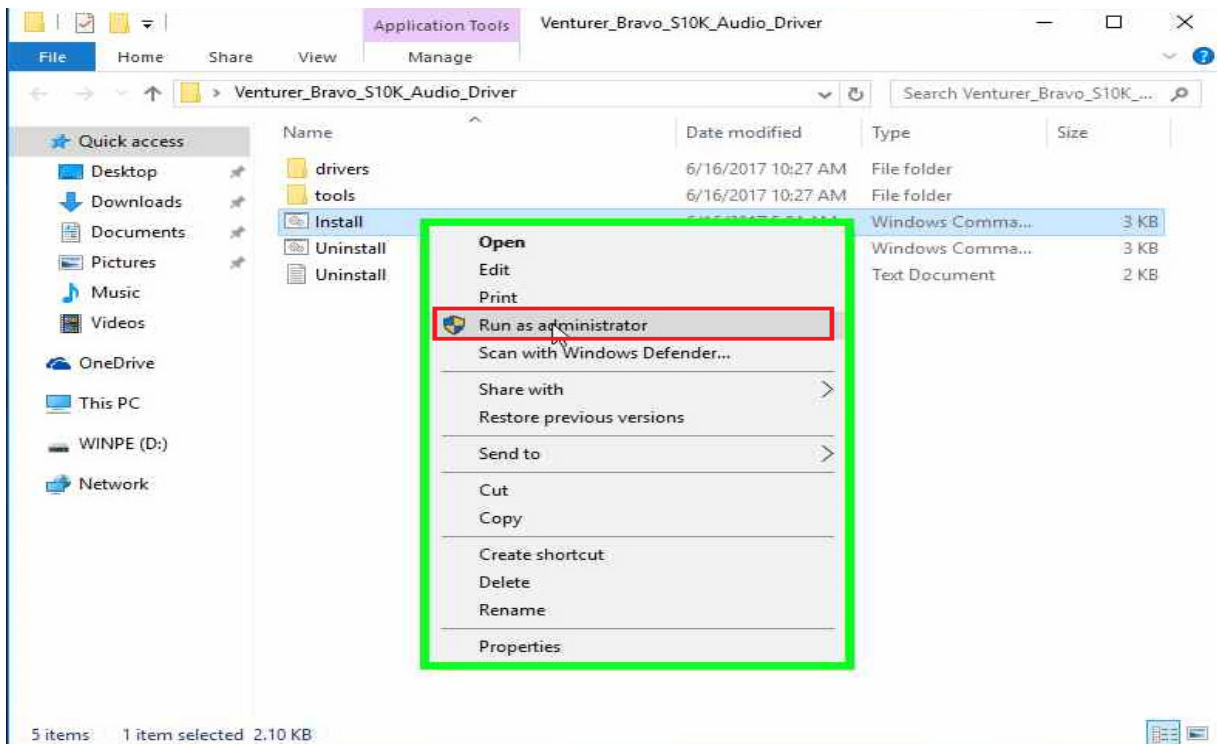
Application Tools Venturer_Bravo_S10K_Audio_Driver

File Home Share View Manage

> Venturer_Bravo_S10K_Audio_Driver

Search Venturer_Bravo_S10K_...

Quick access
Desktop
Downloads
Documents
Pictures
Music
Videos
OneDrive
This PC
WINPE (D:)
Network

| Name | Date modified | Type | Size |
|---|---|---|---|
| drivers | 6/16/2017 10:27 AM | File folder | |
| tools | 6/16/2017 10:27 AM | File folder | |
| Install | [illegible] | Windows Comma... | 3 KB |
| Uninstall | | Windows Comma... | 3 KB |
| Uninstall | | Text Document | 2 KB |

Open
Edit
Print
Run as administrator
Scan with Windows Defender...
Share with
Restore previous versions
Send to
Cut
Copy
Create shortcut
Delete
Rename
Properties

5 items 1 item selected 2.10 KB